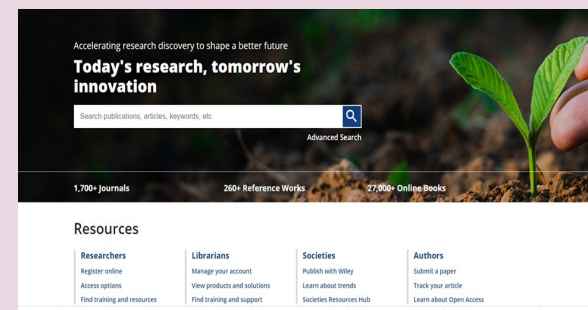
Accelerating research discovery to shape a better future

Today's research, tomorrow's innovation

Search publications, articles, keywords, etc.

Advanced Search

1,700+ Journals

260+ Reference Works

27,000+ Online Books

Resources

Researchers
Register online
Access options
Find training and resources

Librarians
Manage your account
View products and solutions
Find training and support

Societies
Publish with Wiley
Learn about trends
Societies Resources Hub

Authors
Submit a paper
Track your article
Learn about Open Access